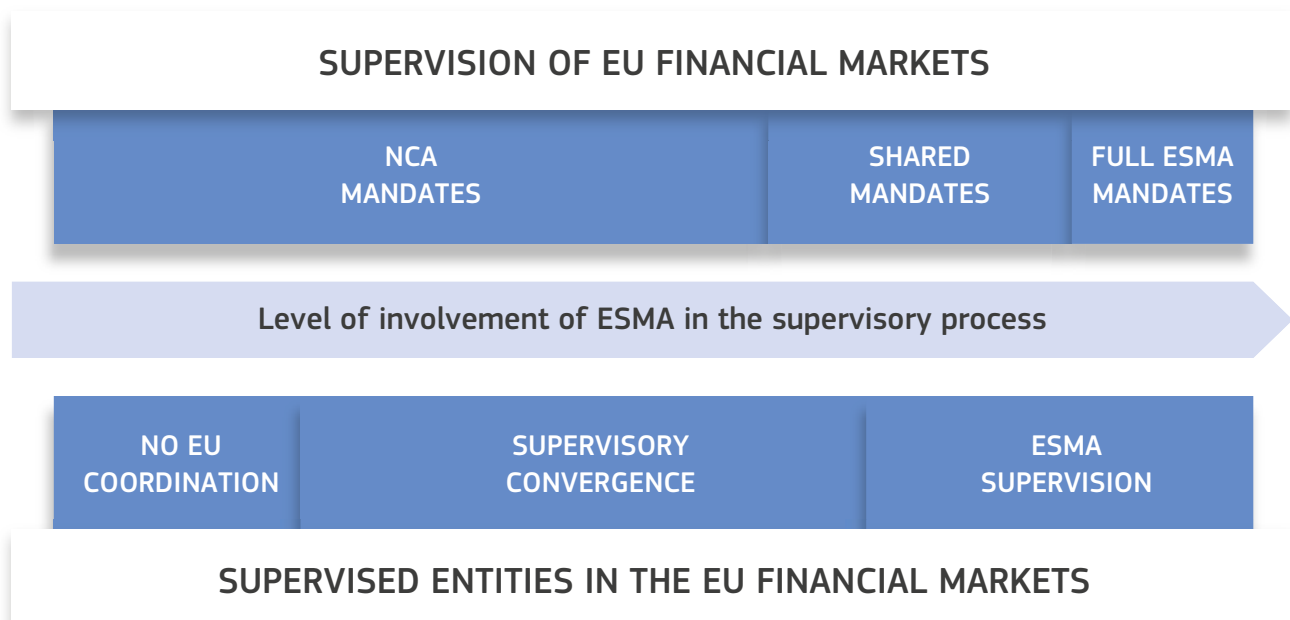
SUPERVISION OF EU FINANCIAL MARKETS

NCA MANDATES

SHARED MANDATES

FULL ESMA MANDATES

Level of involvement of ESMA in the supervisory process

NO EU COORDINATION

SUPERVISORY CONVERGENCE

ESMA SUPERVISION

SUPERVISED ENTITIES IN THE EU FINANCIAL MARKETS